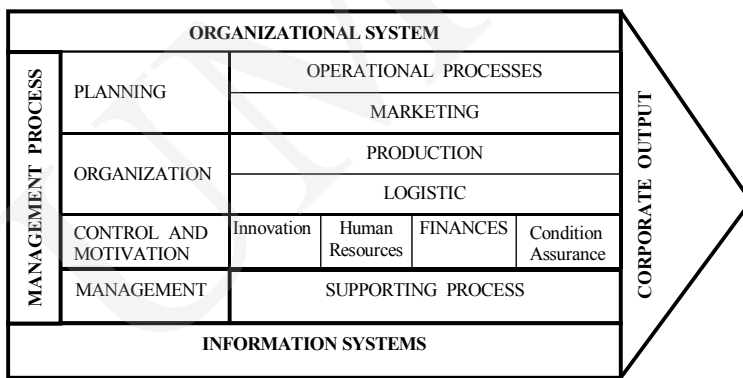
ORGANIZATIONAL SYSTEM

MANAGEMENT PROCESS

PLANNING

ORGANIZATION

CONTROL AND MOTIVATION

MANAGEMENT

OPERATIONAL PROCESSES

MARKETING

PRODUCTION

LOGISTIC

Innovation

Human Resources

FINANCES

Condition Assurance

SUPPORTING PROCESS

CORPORATE OUTPUT

INFORMATION SYSTEMS